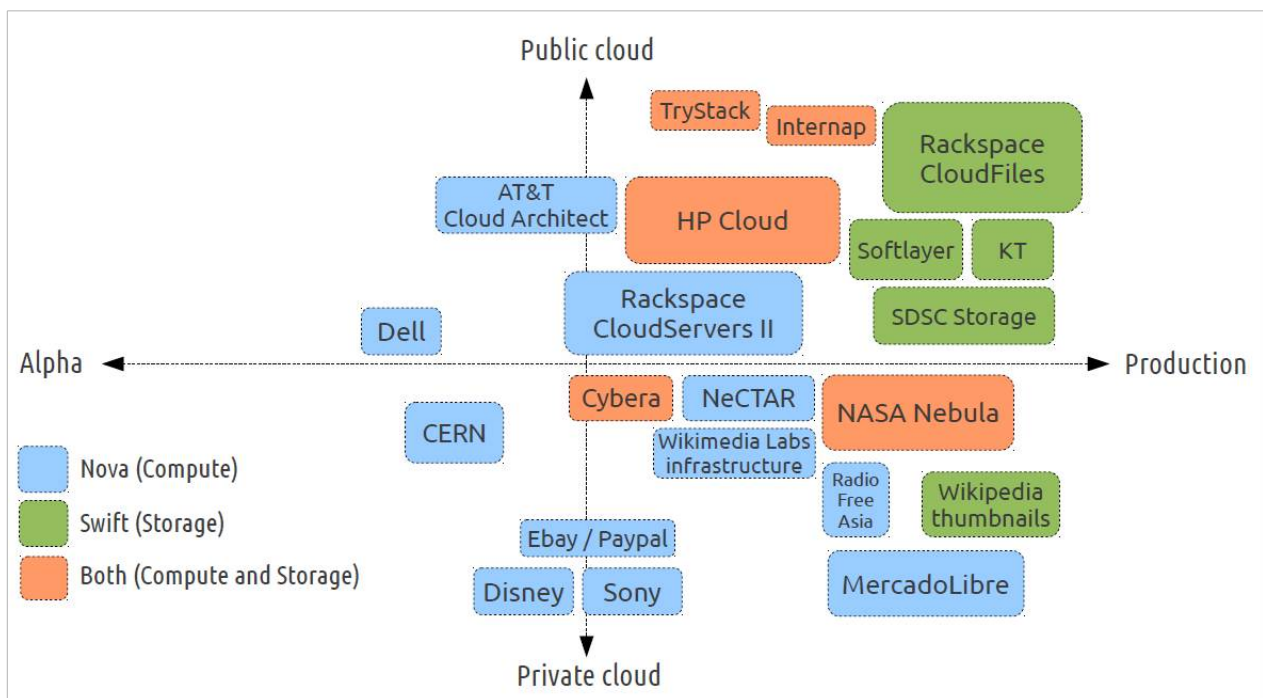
Public cloud

TryStack

Internap

Rackspace CloudFiles

AT&T Cloud Architect

HP Cloud

Softlayer

KT

Rackspace CloudServers II

SDSC Storage

Dell

Alpha

Production

Cybera

NeCTAR

NASA Nebula

CERN

Wikimedia Labs infrastructure

Nova (Compute)

Radio Free Asia

Wikipedia thumbnails

Swift (Storage)

Ebay / Paypal

Both (Compute and Storage)

Disney

Sony

MercadoLibre

Private cloud